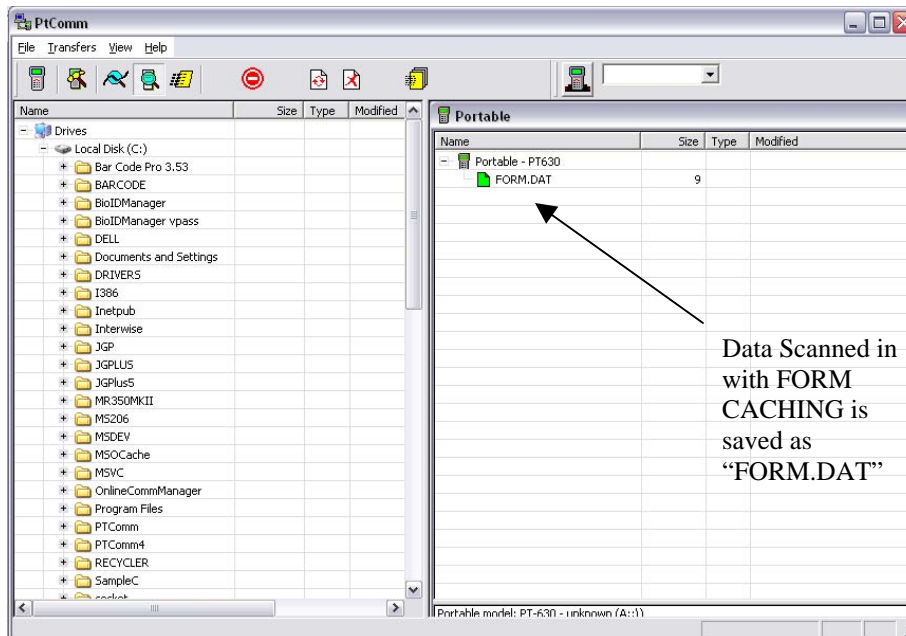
PtComm

File Transfers View Help

| Name | Size | Type | Modified |
|---|---|---|---|
| Drives | | | |
| Local Disk (C:) | | | |
| Bar Code Pro 3.53 | | | |
| BARCODE | | | |
| BioIDManager | | | |
| BioIDManager vpass | | | |
| DELL | | | |
| Documents and Settings | | | |
| DRIVERS | | | |
| I386 | | | |
| Inetpub | | | |
| Interwise | | | |
| JGP | | | |
| JGPLUS | | | |
| JGPlus5 | | | |
| MR350MKII | | | |
| MS206 | | | |
| MSDEV | | | |
| MSOCache | | | |
| MSVC | | | |
| OnlineCommManager | | | |
| Program Files | | | |
| PTComm | | | |
| PTComm4 | | | |
| RECYCLER | | | |
| SampleC | | | |
| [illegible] | | | |

Portable

| Name | Size | Type | Modified |
|---|---|---|---|
| Portable - PT630 | | | |
| FORM.DAT | 9 | | |

Data Scanned in with FORM CACHING is saved as "FORM.DAT"

Portable model: PT-630 - unknown (A::1)